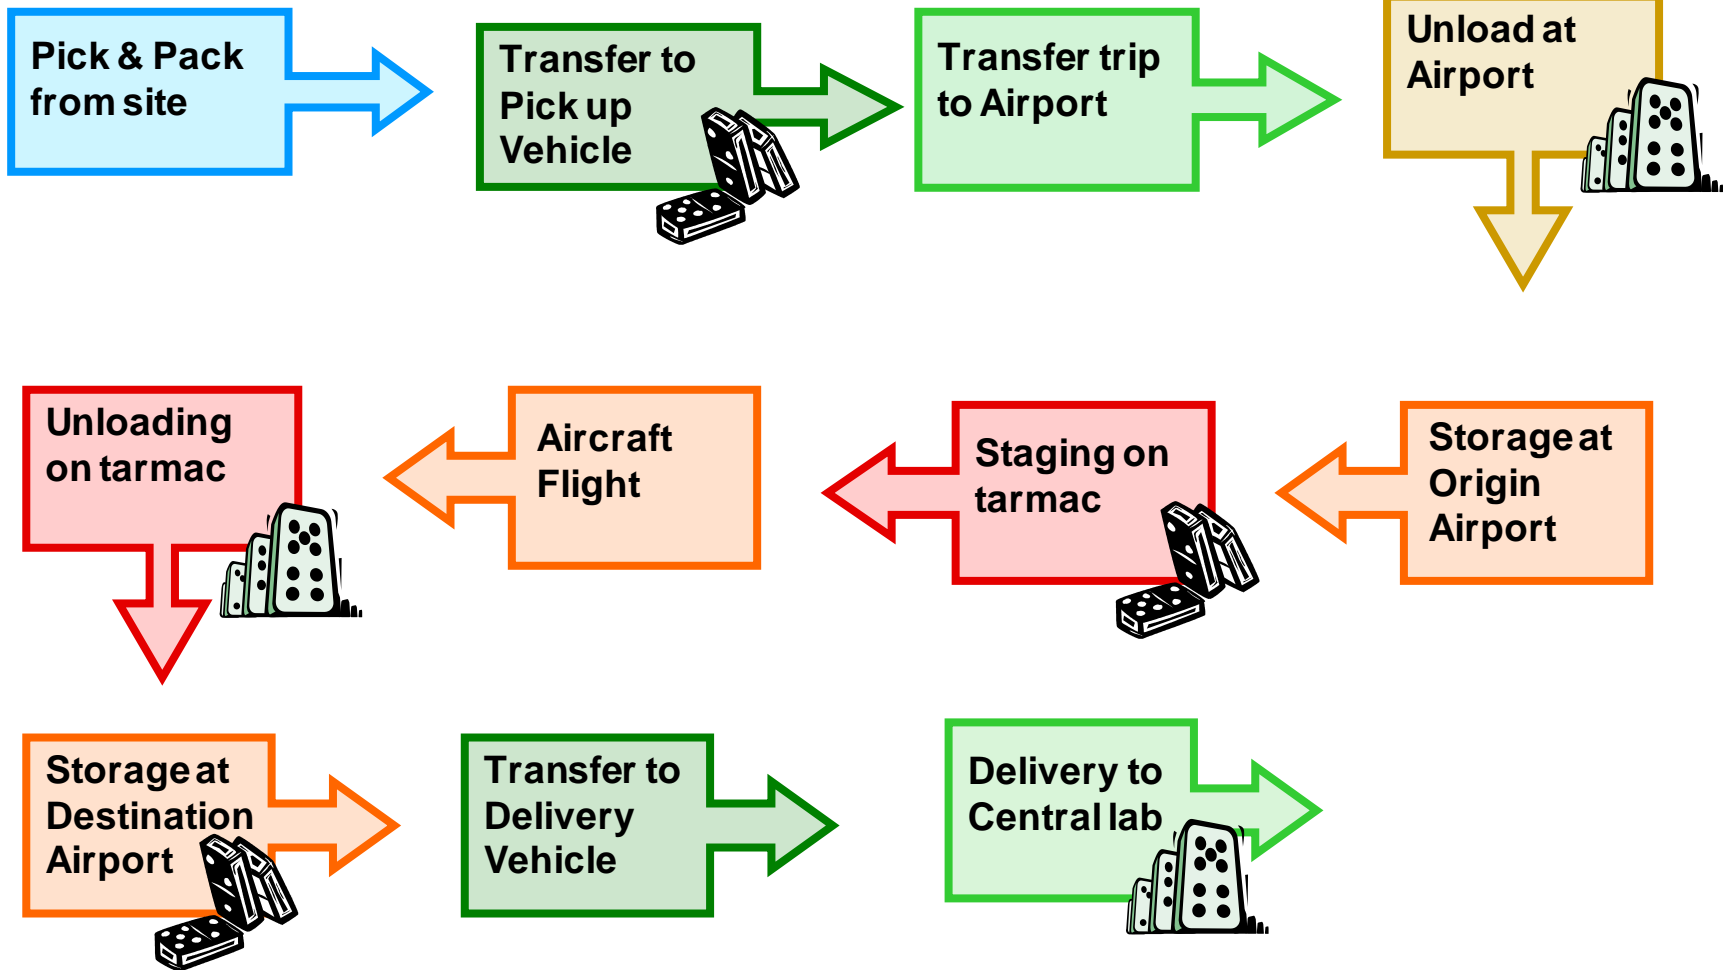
Pick & Pack from site

Transfer to Pick up Vehicle

Transfer trip to Airport

Unload at Airport

Storage at Origin Airport

Staging on tarmac

Aircraft Flight

Unloading on tarmac

Storage at Destination Airport

Transfer to Delivery Vehicle

Delivery to Central lab